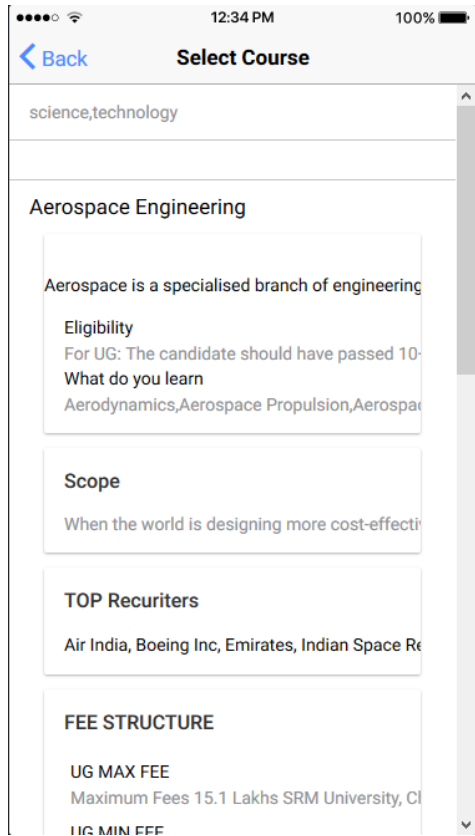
12:34 PM

100%

Back

Select Course

science,technology

Aerospace Engineering

Aerospace is a specialised branch of engineering

Eligibility

For UG: The candidate should have passed 10-

What do you learn

Aerodynamics,Aerospace Propulsion,Aerospac

Scope

When the world is designing more cost-effecti

TOP Recuriters

Air India, Boeing Inc, Emirates, Indian Space Re

FEE STRUCTURE

UG MAX FEE

Maximum Fees 15.1 Lakhs SRM University, Cl

UG MIN FEE